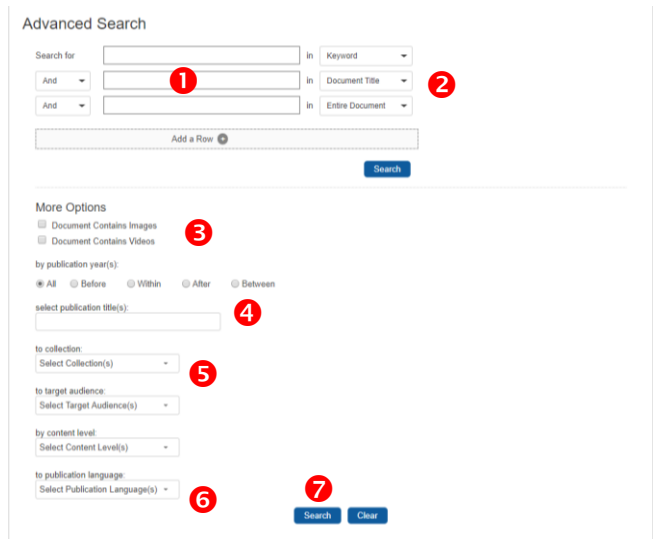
Advanced Search

Search for in Keyword

And ❶ in Document Title ❷

And in Entire Document

Add a Row

Search

More Options

Document Contains Images ❸

Document Contains Videos

by publication year(s):

All Before Within After Between

select publication title(s): ❹

to collection:

Select Collection(s) ❺

to target audience:

Select Target Audience(s)

by content level:

Select Content Level(s)

to publication language:

Select Publication Language(s) ❻

❼

Search Clear